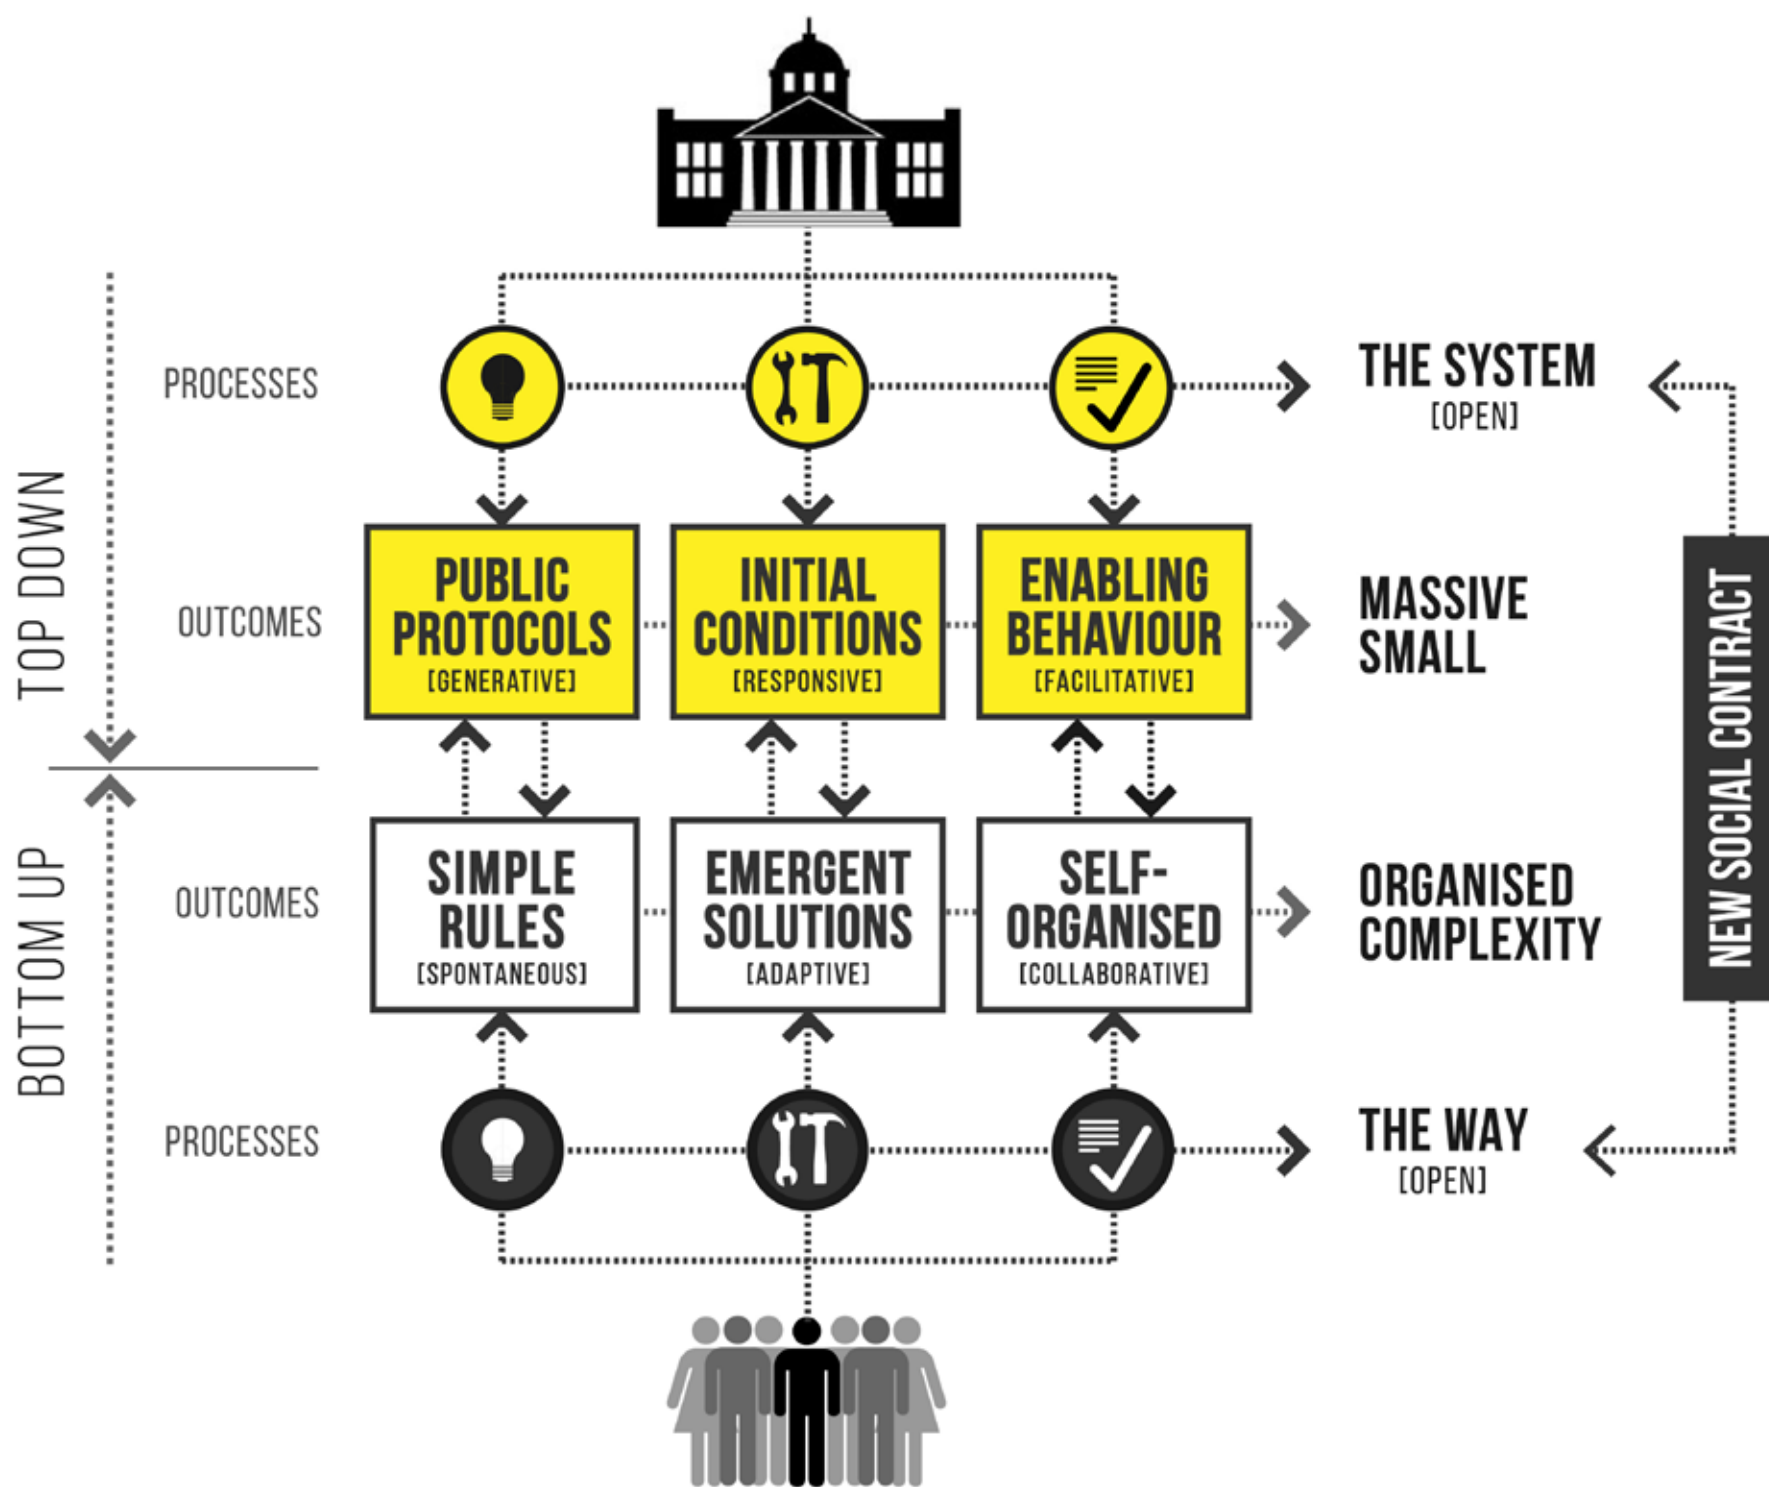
TOP DOWN

PROCESSES

THE SYSTEM
[OPEN]

OUTCOMES

PUBLIC PROTOCOLS
[GENERATIVE]

INITIAL CONDITIONS
[RESPONSIVE]

ENABLING BEHAVIOUR
[FACILITATIVE]

MASSIVE SMALL

NEW SOCIAL CONTRACT

BOTTOM UP

OUTCOMES

SIMPLE RULES
[SPONTANEOUS]

EMERGENT SOLUTIONS
[ADAPTIVE]

SELF-ORGANISED
[COLLABORATIVE]

ORGANISED COMPLEXITY

PROCESSES

THE WAY
[OPEN]